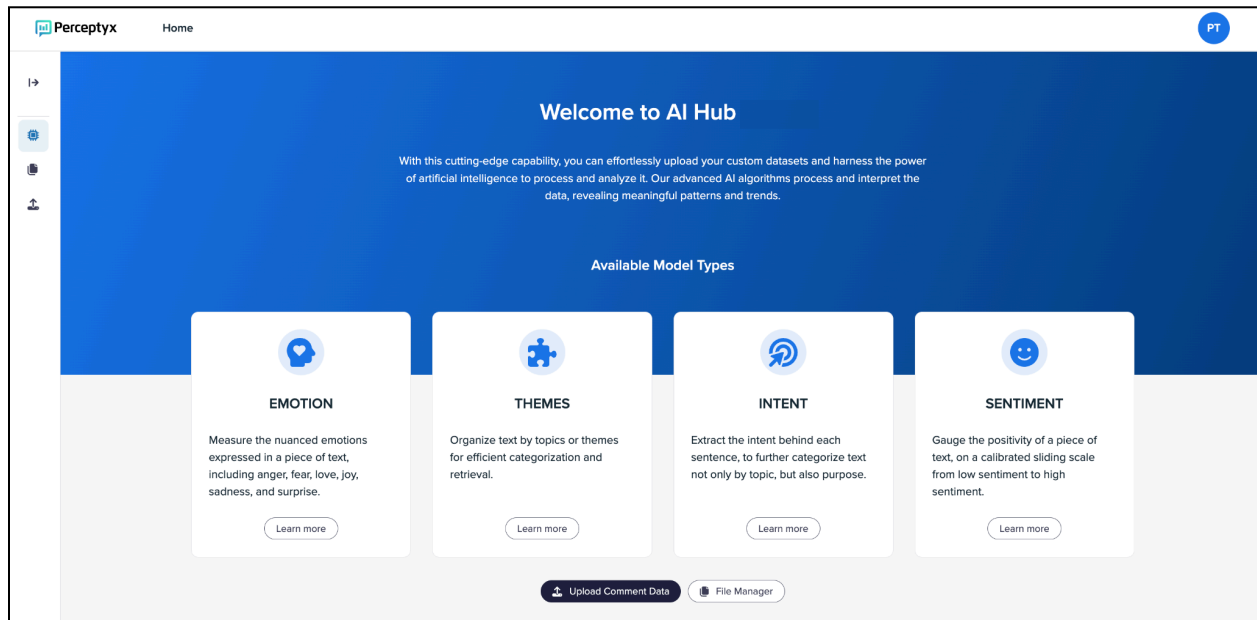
Perceptyx Home

PT

Welcome to AI Hub

With this cutting-edge capability, you can effortlessly upload your custom datasets and harness the power of artificial intelligence to process and analyze it. Our advanced AI algorithms process and interpret the data, revealing meaningful patterns and trends.

Available Model Types

EMOTION

Measure the nuanced emotions expressed in a piece of text, including anger, fear, love, joy, sadness, and surprise.

Learn more

THEMES

Organize text by topics or themes for efficient categorization and retrieval.

Learn more

INTENT

Extract the intent behind each sentence, to further categorize text not only by topic, but also purpose.

Learn more

SENTIMENT

Gauge the positivity of a piece of text, on a calibrated sliding scale from low sentiment to high sentiment.

Learn more

Upload Comment Data

File Manager